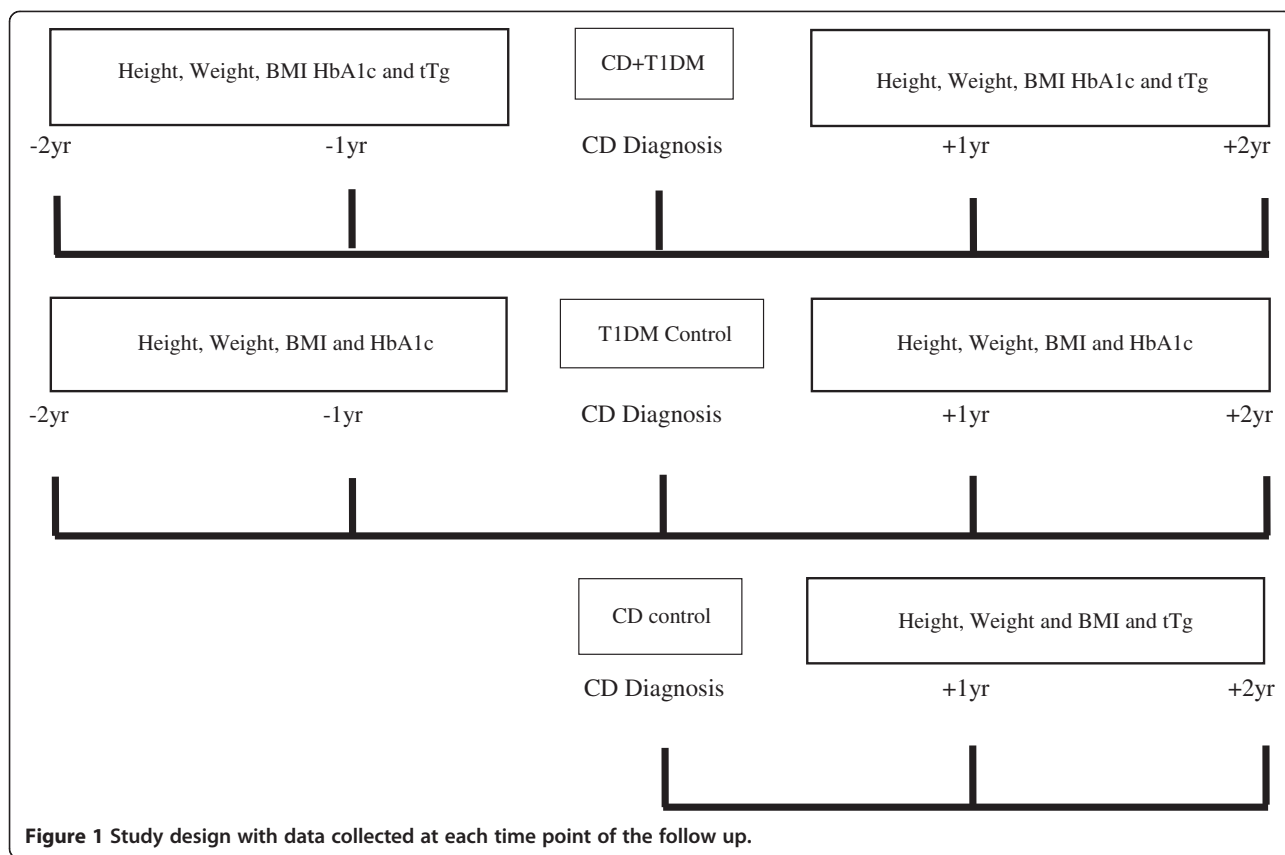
Height, Weight, BMI HbA1c and tTg

CD+T1DM

Height, Weight, BMI HbA1c and tTg

-2yr

-1yr

CD Diagnosis

+1yr

+2yr

Height, Weight, BMI and HbA1c

T1DM Control

Height, Weight, BMI and HbA1c

-2yr

-1yr

CD Diagnosis

+1yr

+2yr

CD control

Height, Weight and BMI and tTg

CD Diagnosis

+1yr

+2yr

**Figure 1 Study design with data collected at each time point of the follow up.**